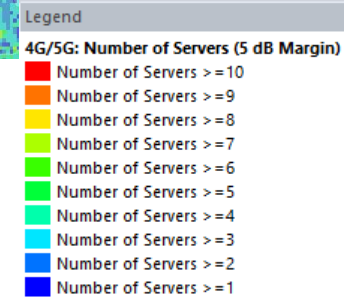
Legend
4G/5G: Number of Servers (5 dB Margin)
Number of Servers >=10
Number of Servers >=9
Number of Servers >=8
Number of Servers >=7
Number of Servers >=6
Number of Servers >=5
Number of Servers >=4
Number of Servers >=3
Number of Servers >=2
Number of Servers >=1